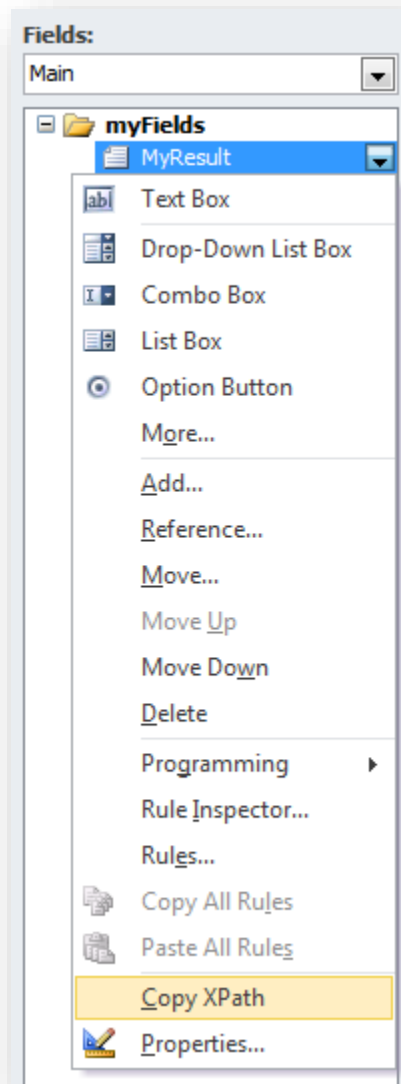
Fields:
Main
myFields
MyResult
abl Text Box
Drop-Down List Box
Combo Box
List Box
Option Button
More...
Add...
Reference...
Move...
Move Up
Move Down
Delete
Programming
Rule Inspector...
Rules...
Copy All Rules
Paste All Rules
Copy XPath
Properties...